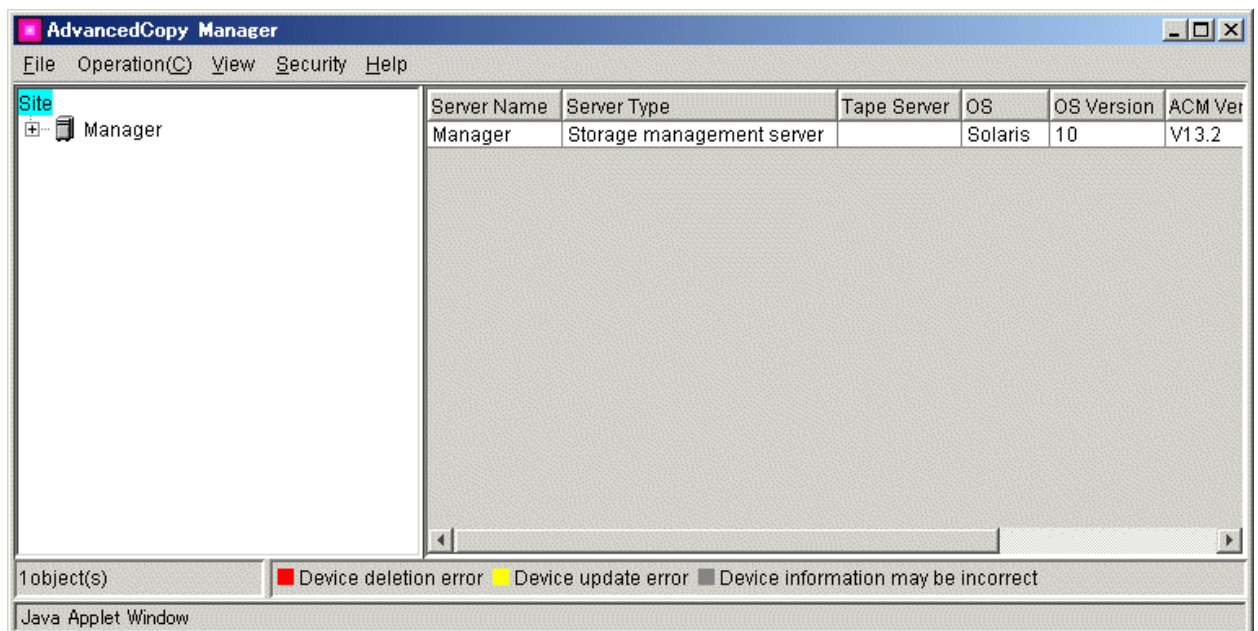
AdvancedCopy Manager

File Operation(C) View Security Help

Site
Manager

| Server Name | Server Type | Tape Server | OS | OS Version | ACM Ver |
|---|---|---|---|---|---|
| Manager | Storage management server | | Solaris | 10 | V13.2 |

1object(s)

Device deletion error Device update error Device information may be incorrect

Java Applet Window